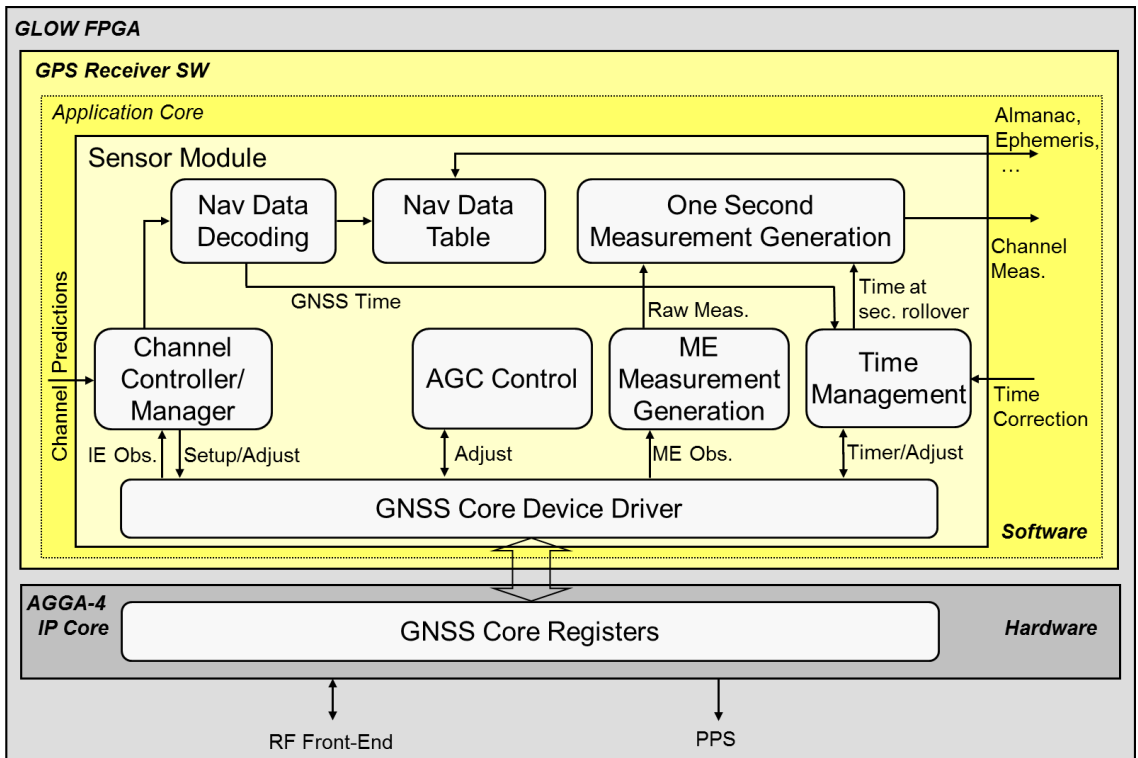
GLOW FPGA

GPS Receiver SW

Application Core

Almanac, Ephemeris, …

Sensor Module

Nav Data Decoding

Nav Data Table

One Second Measurement Generation

Channel Meas.

GNSS Time

Raw Meas.

Time at sec. rollover

Channel Predictions

Channel Controller/ Manager

AGC Control

ME Measurement Generation

Time Management

Time Correction

IE Obs.

Setup/Adjust

Adjust

ME Obs.

Timer/Adjust

GNSS Core Device Driver

Software

AGGA-4 IP Core

GNSS Core Registers

Hardware

RF Front-End

PPS